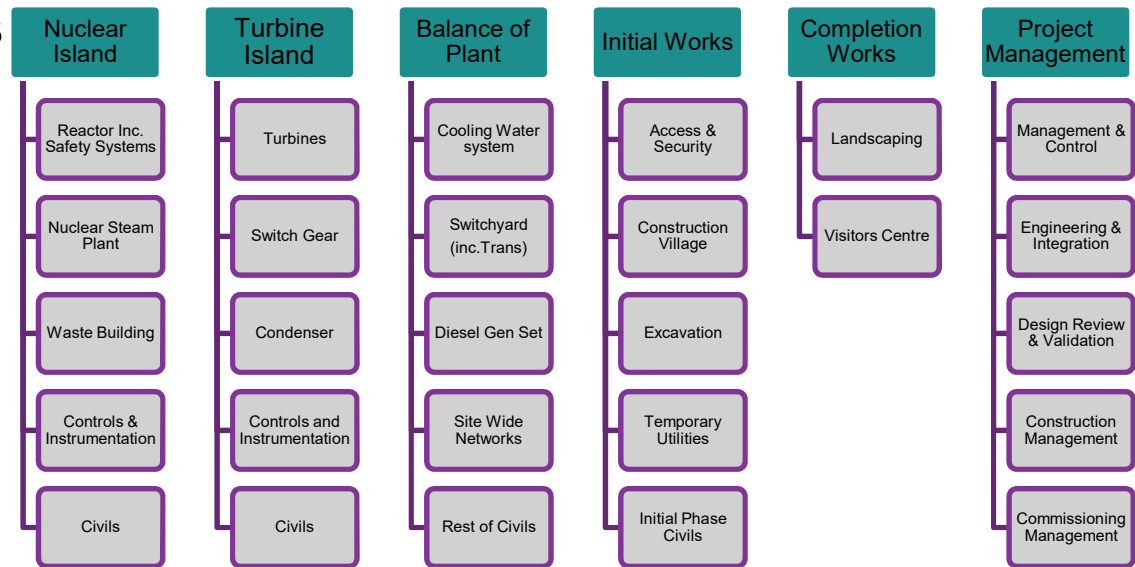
Nuclear Island

Reactor Inc. Safety Systems

Nuclear Steam Plant

Waste Building

Controls & Instrumentation

Civils

Turbine Island

Turbines

Switch Gear

Condenser

Controls and Instrumentation

Civils

Balance of Plant

Cooling Water system

Switchyard (inc.Trans)

Diesel Gen Set

Site Wide Networks

Rest of Civils

Initial Works

Access & Security

Construction Village

Excavation

Temporary Utilities

Initial Phase Civils

Completion Works

Landscaping

Visitors Centre

Project Management

Management & Control

Engineering & Integration

Design Review & Validation

Construction Management

Commissioning Management